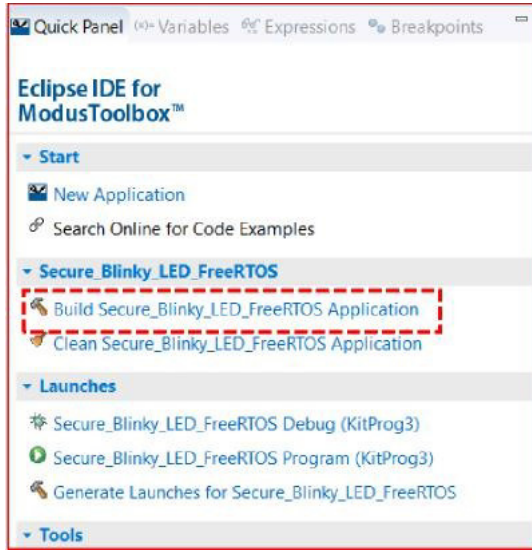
Quick Panel (x)= Variables Expressions Breakpoints

Eclipse IDE for ModusToolbox™

Start

New Application

Search Online for Code Examples

Secure_Blinky_LED_FreeRTOS

Build Secure_Blinky_LED_FreeRTOS Application

Clean Secure_Blinky_LED_FreeRTOS Application

Launches

Secure_Blinky_LED_FreeRTOS Debug (KitProg3)

Secure_Blinky_LED_FreeRTOS Program (KitProg3)

Generate Launches for Secure_Blinky_LED_FreeRTOS

Tools